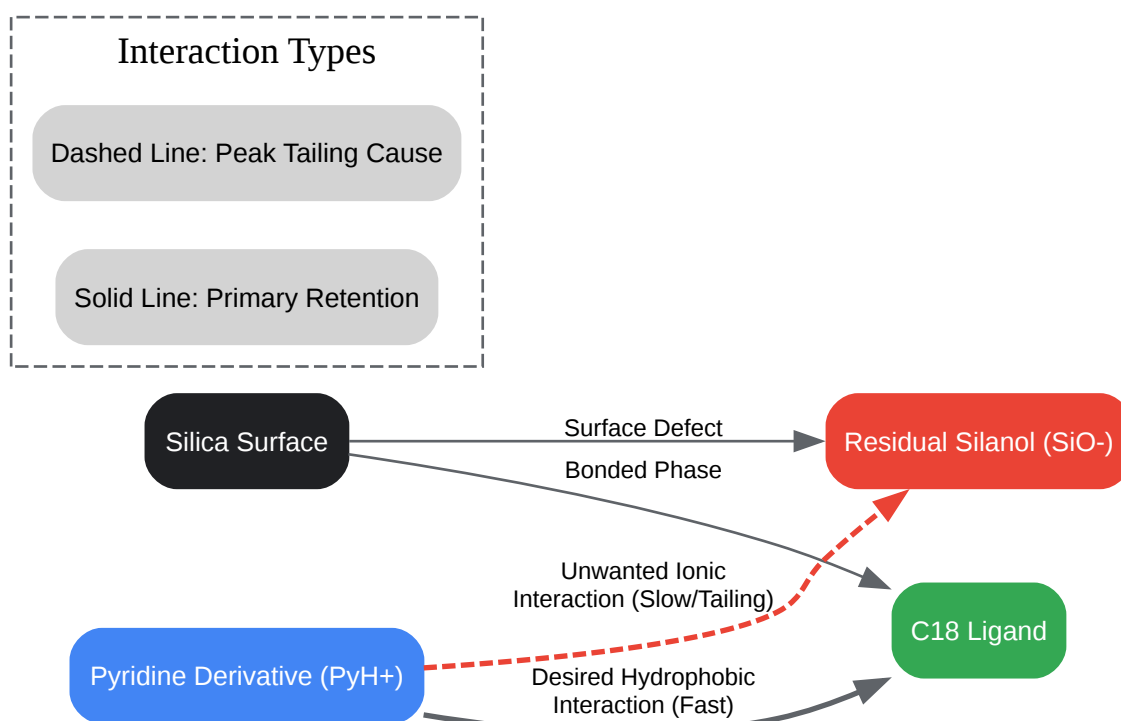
Interaction Types

Dashed Line: Peak Tailing Cause

Solid Line: Primary Retention

Silica Surface

Surface Defect

Residual Silanol (SiO-)

Bonded Phase

Unwanted Ionic Interaction (Slow/Tailing)

C18 Ligand

Pyridine Derivative (PyH+)

Desired Hydrophobic Interaction (Fast)